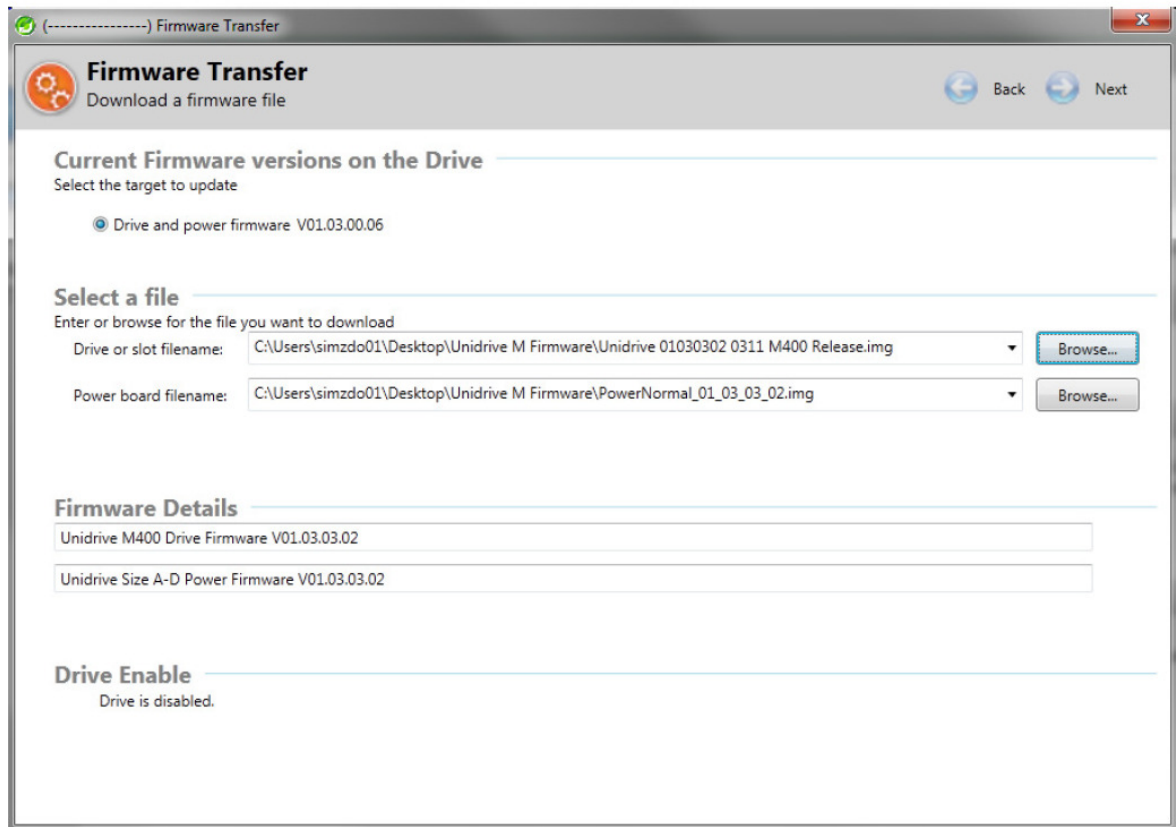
(----------------) Firmware Transfer

Firmware Transfer
Download a firmware file

Back Next

Current Firmware versions on the Drive
Select the target to update

Drive and power firmware V01.03.00.06

Select a file
Enter or browse for the file you want to download

Drive or slot filename: C:\Users\simzdo01\Desktop\Unidrive M Firmware\Unidrive 01030302 0311 M400 Release.img Browse...

Power board filename: C:\Users\simzdo01\Desktop\Unidrive M Firmware\PowerNormal_01_03_03_02.img Browse...

Firmware Details
Unidrive M400 Drive Firmware V01.03.03.02

Unidrive Size A-D Power Firmware V01.03.03.02

Drive Enable
Drive is disabled.